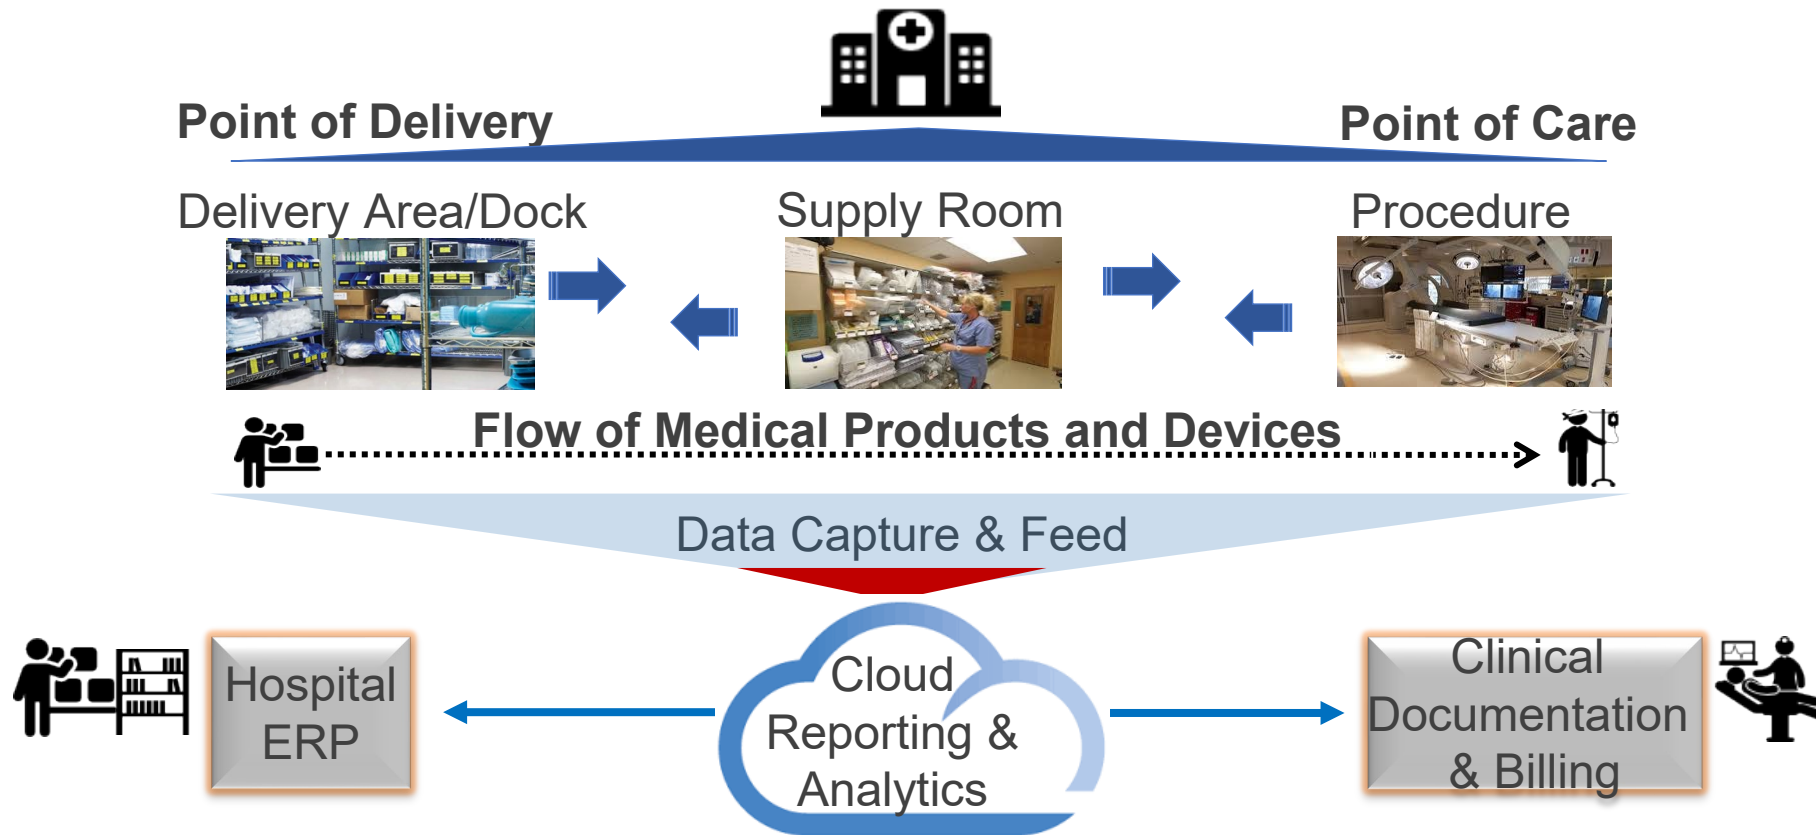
Point of Delivery

Point of Care

Delivery Area/Dock

Supply Room

Procedure

Flow of Medical Products and Devices

Data Capture & Feed

Hospital ERP

Cloud Reporting & Analytics

Clinical Documentation & Billing